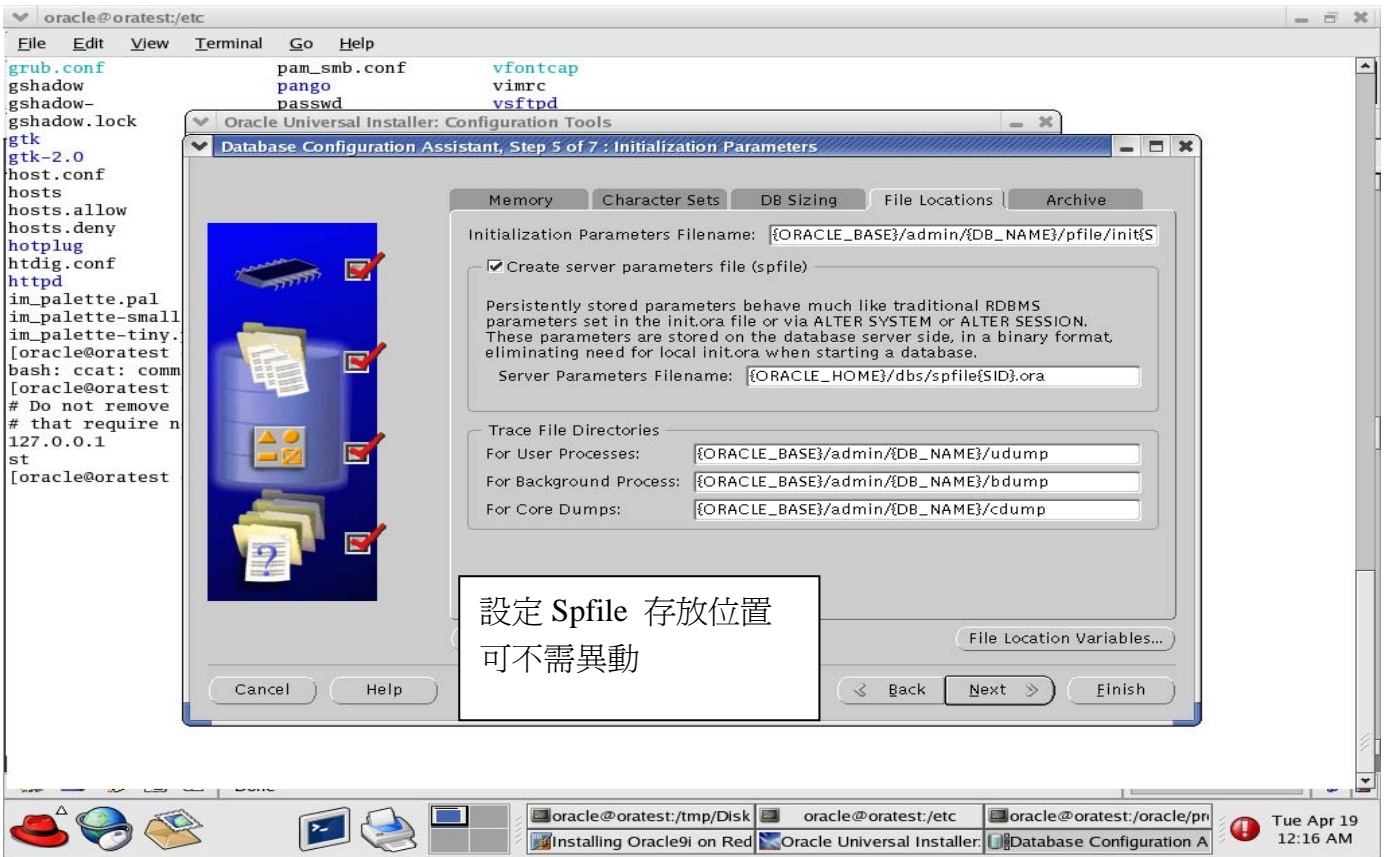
oracle@oratest:/etc

File Edit View Terminal Go Help

grub.conf pam_smb.conf vfontcap
gshadow pango vimrc
gshadow- passwd vsftpd
gshadow.lock
gtk
gtk-2.0
host.conf
hosts
hosts.allow
hosts.deny
hotplug
htdig.conf
httpd
im_palette.pal
im_palette-small
im_palette-tiny.
[oracle@oratest
bash: ccat: comm
[oracle@oratest
# Do not remove
# that require n
127.0.0.1
st
[oracle@oratest

Oracle Universal Installer: Configuration Tools

Database Configuration Assistant, Step 5 of 7 : Initialization Parameters

Memory | Character Sets | DB Sizing | File Locations | Archive

Initialization Parameters Filename: {ORACLE_BASE}/admin/{DB_NAME}/pfile/init{S

Create server parameters file (spfile)

Persistently stored parameters behave much like traditional RDBMS parameters set in the init.ora file or via ALTER SYSTEM or ALTER SESSION. These parameters are stored on the database server side, in a binary format, eliminating need for local init.ora when starting a database.

Server Parameters Filename: {ORACLE_HOME}/dbs/spfile{SID}.ora

Trace File Directories
For User Processes: {ORACLE_BASE}/admin/{DB_NAME}/udump
For Background Process: {ORACLE_BASE}/admin/{DB_NAME}/bdump
For Core Dumps: {ORACLE_BASE}/admin/{DB_NAME}/cdump

設定 Spfile 存放位置
可不需異動

File Location Variables...

Cancel Help Back Next Finish

oracle@oratest:/tmp/Disk oracle@oratest:/etc oracle@oratest:/oracle/pr
Installing Oracle9i on Red Oracle Universal Installer: Database Configuration A
Tue Apr 19
12:16 AM